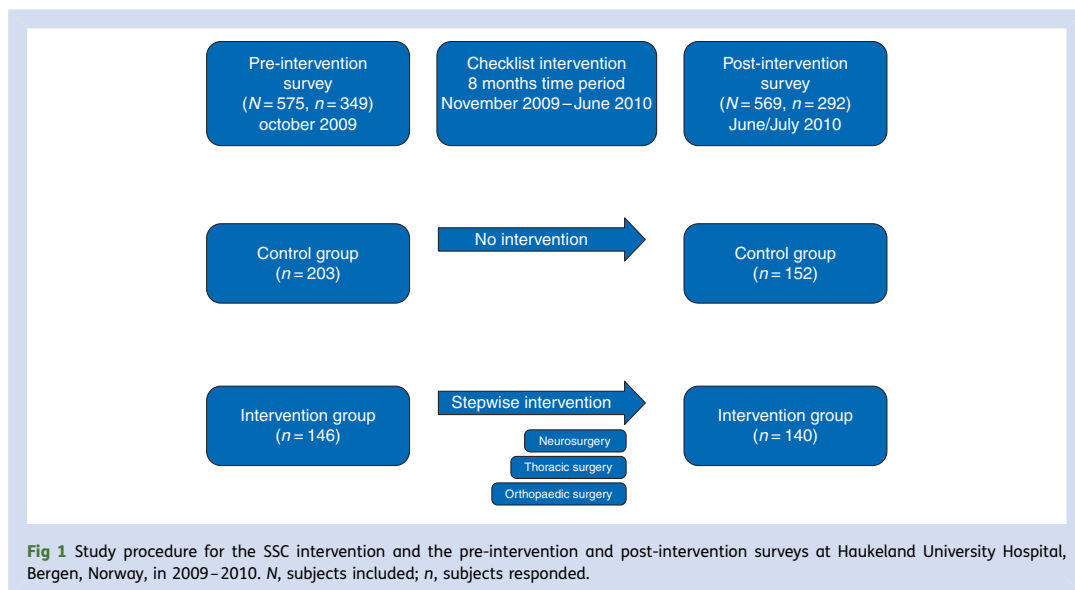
Pre-intervention survey
($N=575$, $n=349$)
october 2009

Checklist intervention
8 months time period
November 2009 – June 2010

Post-intervention survey
($N=569$, $n=292$)
June/July 2010

Control group
($n=203$)

No intervention

Control group
($n=152$)

Intervention group
($n=146$)

Stepwise intervention

Neurosurgery

Thoracic surgery

Orthopaedic surgery

Intervention group
($n=140$)

Fig 1 Study procedure for the SSC intervention and the pre-intervention and post-intervention surveys at Haukeland University Hospital, Bergen, Norway, in 2009 – 2010. N, subjects included; n, subjects responded.